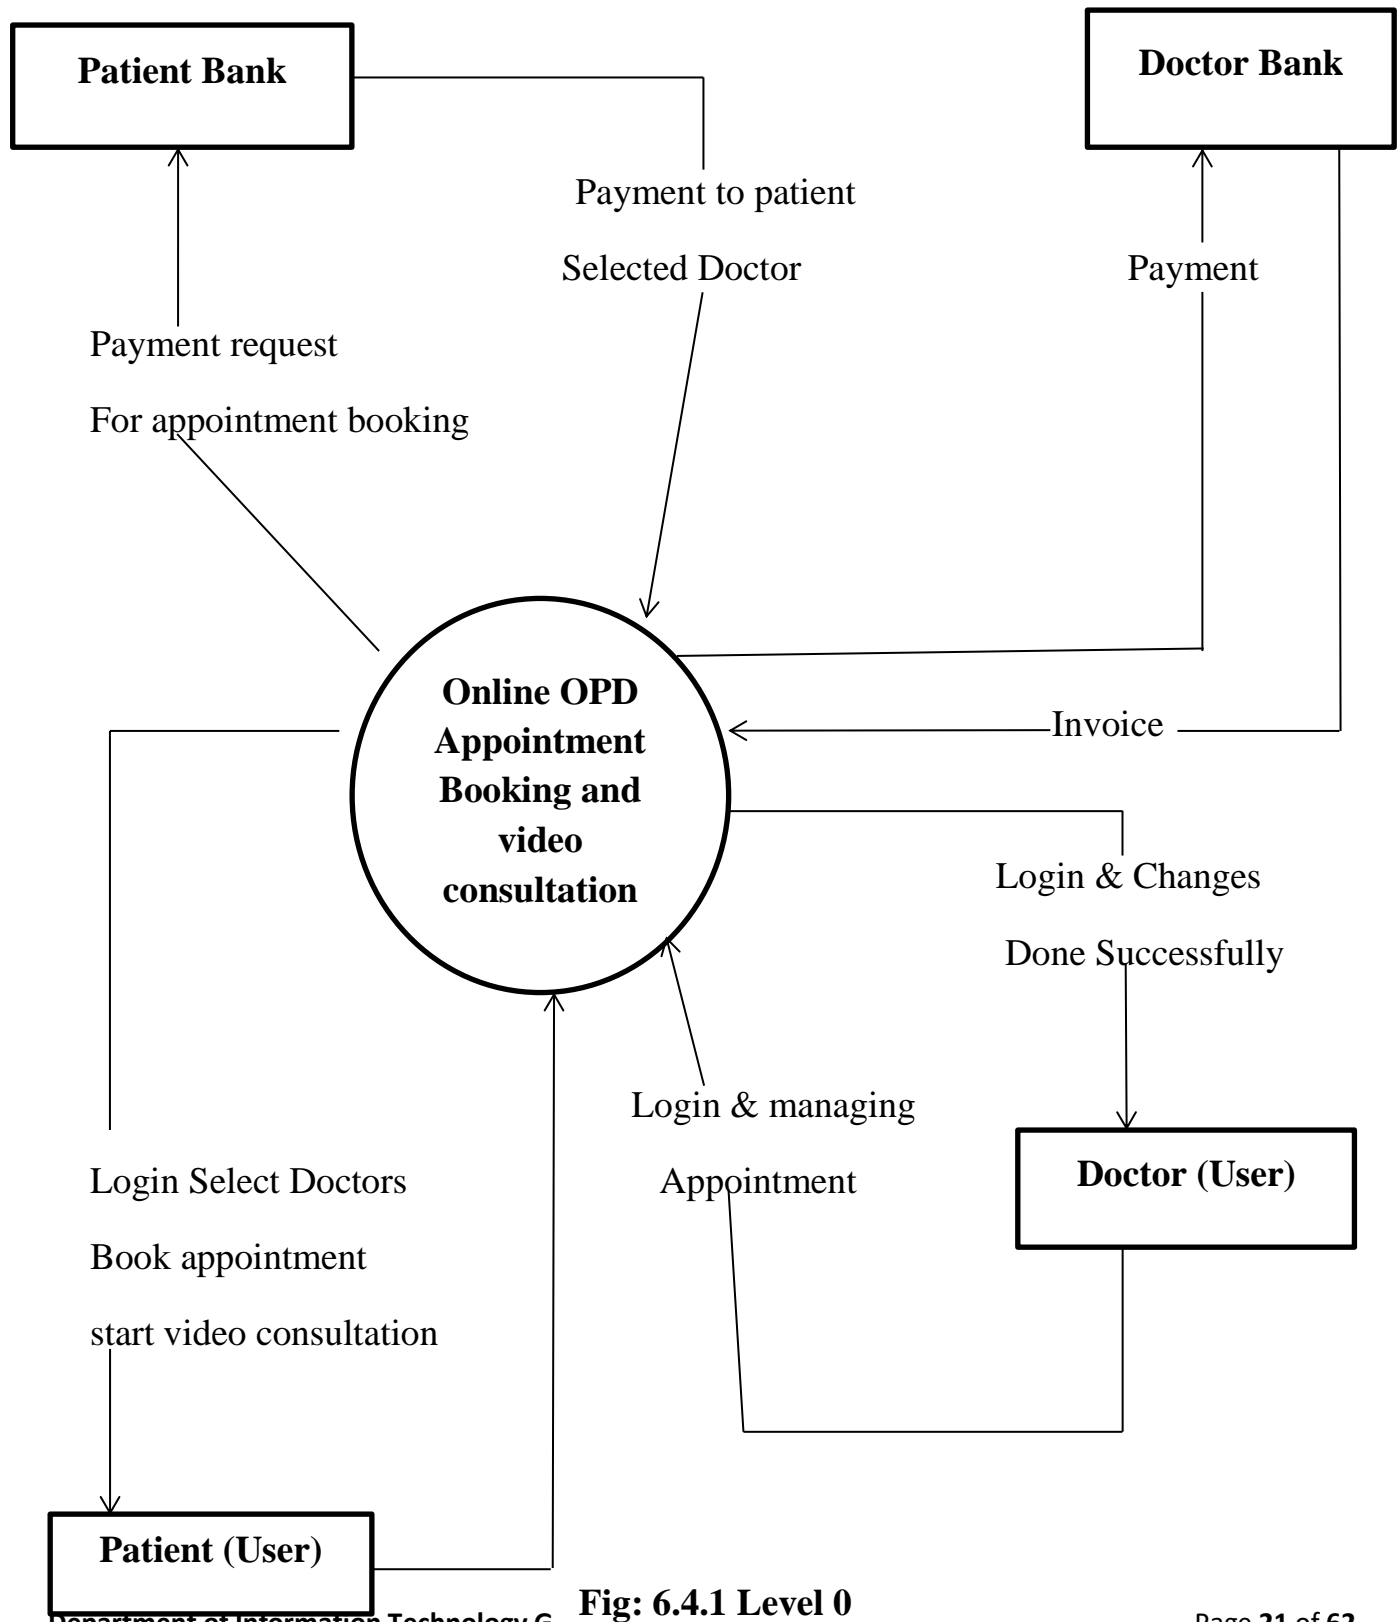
Patient Bank

Doctor Bank

Payment to patient

Selected Doctor

Payment

Payment request

For appointment booking

Online OPD Appointment Booking and video consultation

Invoice

Login & Changes

Done Successfully

Login & managing

Appointment

Doctor (User)

Login Select Doctors

Book appointment

start video consultation

Patient (User)

Fig: 6.4.1 Level 0

Department of Information Technology G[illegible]

Page 21 of 62